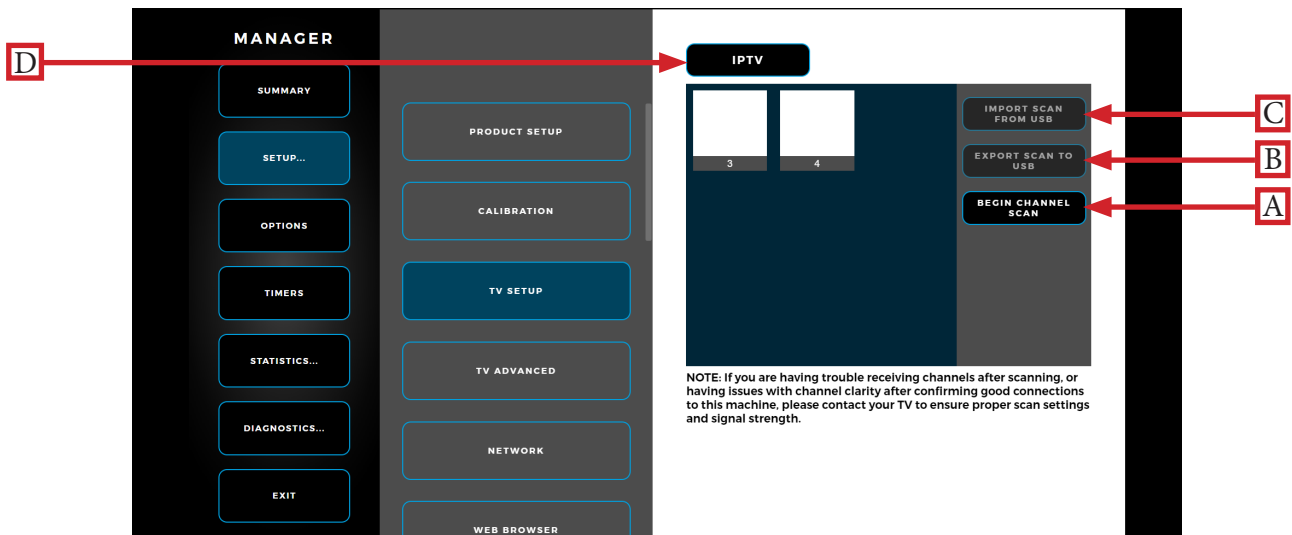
MANAGER

SUMMARY

SETUP...

OPTIONS

TIMERS

STATISTICS...

DIAGNOSTICS...

EXIT

PRODUCT SETUP

CALIBRATION

TV SETUP

TV ADVANCED

NETWORK

WEB BROWSER

D

IPTV

3

4

IMPORT SCAN FROM USB

C

EXPORT SCAN TO USB

B

BEGIN CHANNEL SCAN

A

NOTE: If you are having trouble receiving channels after scanning, or having issues with channel clarity after confirming good connections to this machine, please contact your TV to ensure proper scan settings and signal strength.